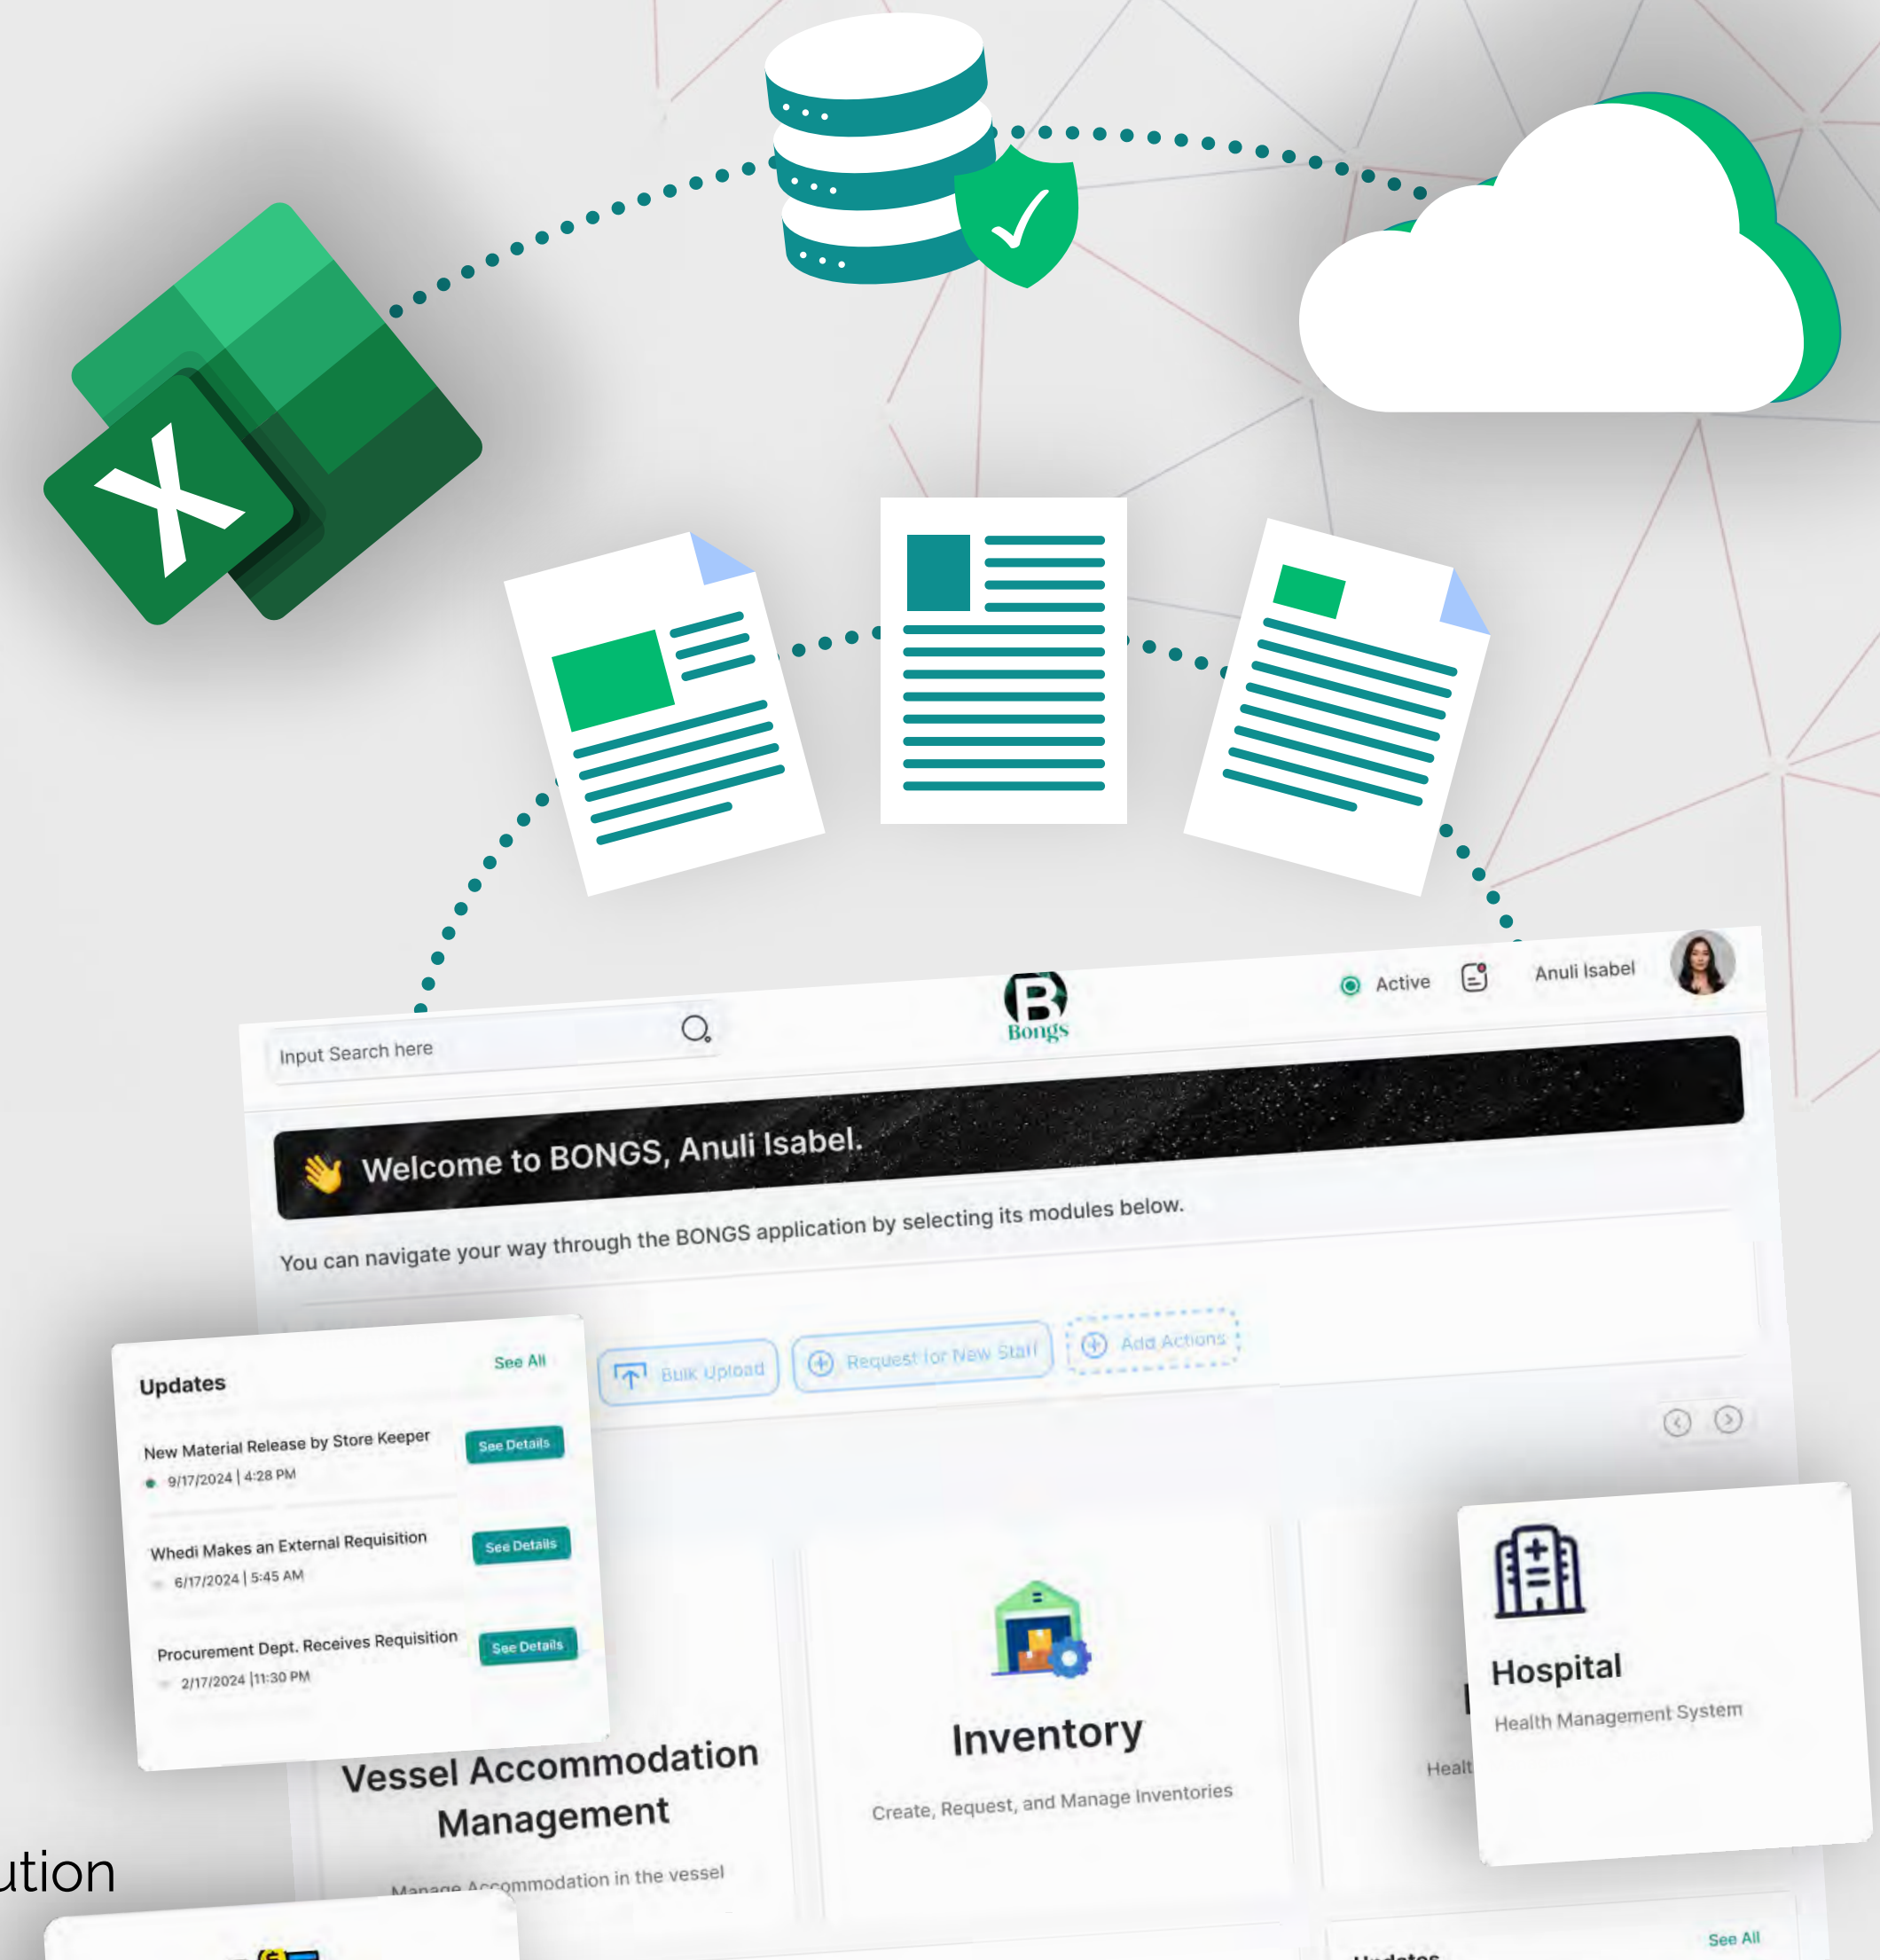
Active

Anuli Isabel

Input Search here

Bongs

Welcome to BONGS, Anuli Isabel.

You can navigate your way through the BONGS application by selecting its modules below.

Bulk Upload

Request for New Staff

Add Actions

Updates

See All

New Material Release by Store Keeper

9/17/2024 | 4:28 PM

See Details

Whedi Makes an External Requisition

6/17/2024 | 5:45 AM

See Details

Procurement Dept. Receives Requisition

2/17/2024 |11:30 PM

See Details

Vessel Accommodation Management

Manage Accommodation in the vessel

Inventory

Create, Request, and Manage Inventories

Healt

Hospital

Health Management System

ution

See All

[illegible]